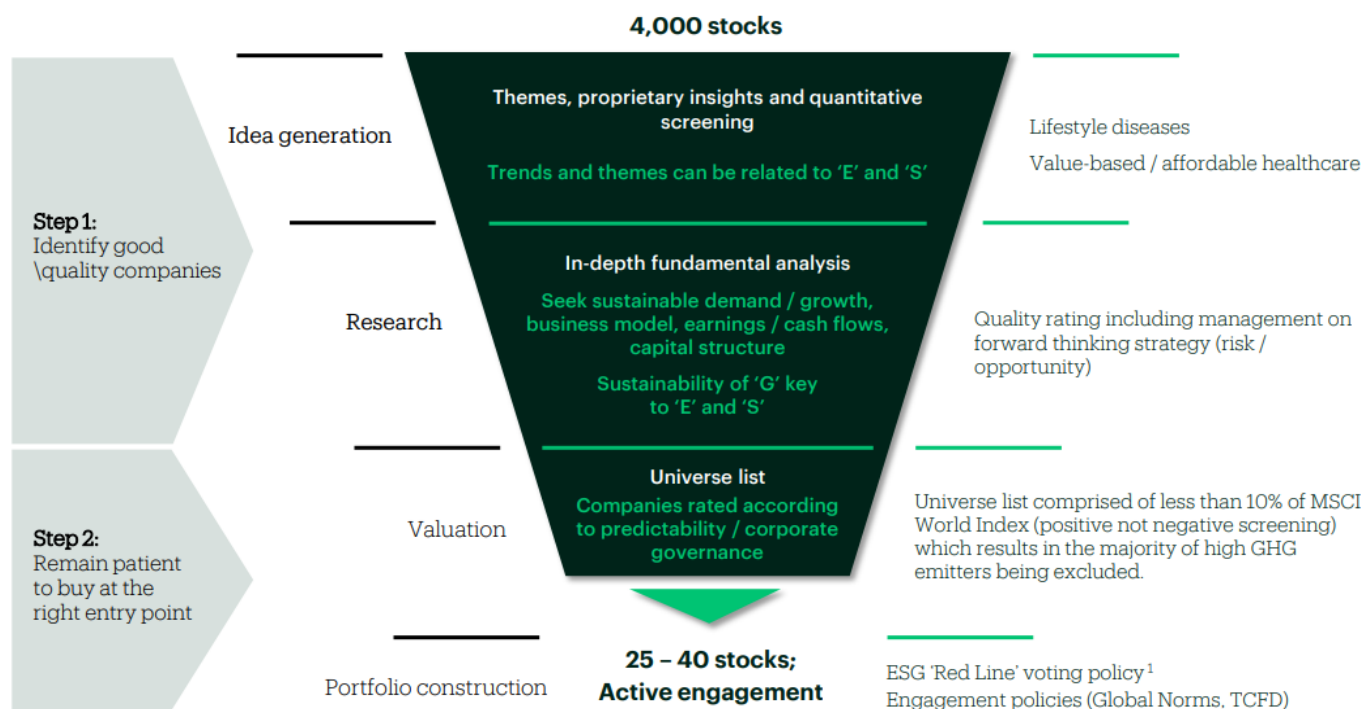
4,000 stocks

Step 1:
Identify good \quality companies

Step 2:
Remain patient to buy at the right entry point

Idea generation

Themes, proprietary insights and quantitative screening

Trends and themes can be related to 'E' and 'S'

Lifestyle diseases

Value-based / affordable healthcare

Research

In-depth fundamental analysis

Seek sustainable demand / growth, business model, earnings / cash flows, capital structure

Sustainability of 'G' key to 'E' and 'S'

Quality rating including management on forward thinking strategy (risk / opportunity)

Valuation

Universe list

Companies rated according to predictability / corporate governance

Universe list comprised of less than 10% of MSCI World Index (positive not negative screening) which results in the majority of high GHG emitters being excluded.

Portfolio construction

25 – 40 stocks;
Active engagement

ESG 'Red Line' voting policy $^1$
Engagement policies (Global Norms, TCFD)